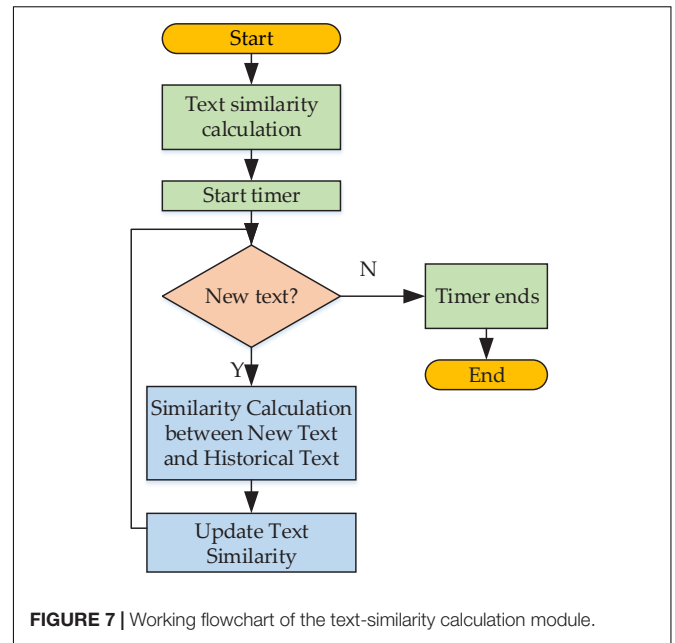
Start

Text similarity calculation

Start timer

New text?

N

Timer ends

End

Y

Similarity Calculation between New Text and Historical Text

Update Text Similarity

**FIGURE 7 |** Working flowchart of the text-similarity calculation module.